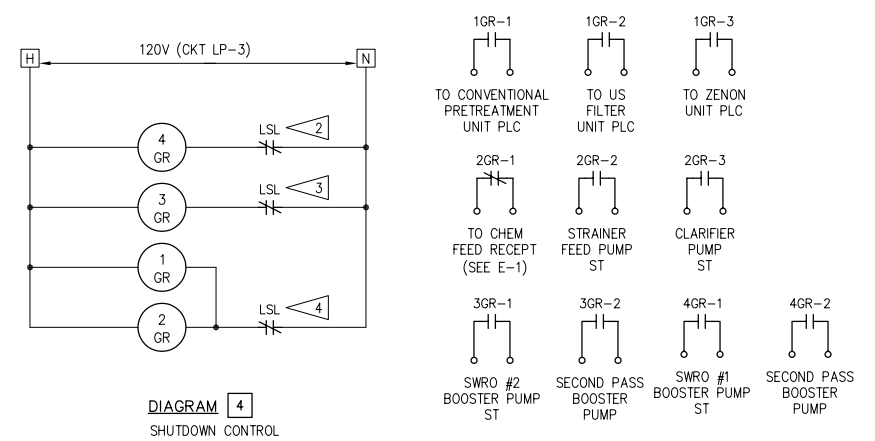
H

120V (CKT LP-3)

N

4
GR

LSL 2

3
GR

LSL 3

1
GR

2
GR

LSL 4

DIAGRAM 4
SHUTDOWN CONTROL

1GR-1
TO CONVENTIONAL PRETREATMENT UNIT PLC

1GR-2
TO US FILTER UNIT PLC

1GR-3
TO ZENON UNIT PLC

2GR-1
TO CHEM FEED RECEPT (SEE E-1)

2GR-2
STRAINER FEED PUMP ST

2GR-3
CLARIFIER PUMP ST

3GR-1
SWRO #2 BOOSTER PUMP ST

3GR-2
SECOND PASS BOOSTER PUMP

4GR-1
SWRO #1 BOOSTER PUMP ST

4GR-2
SECOND PASS BOOSTER PUMP